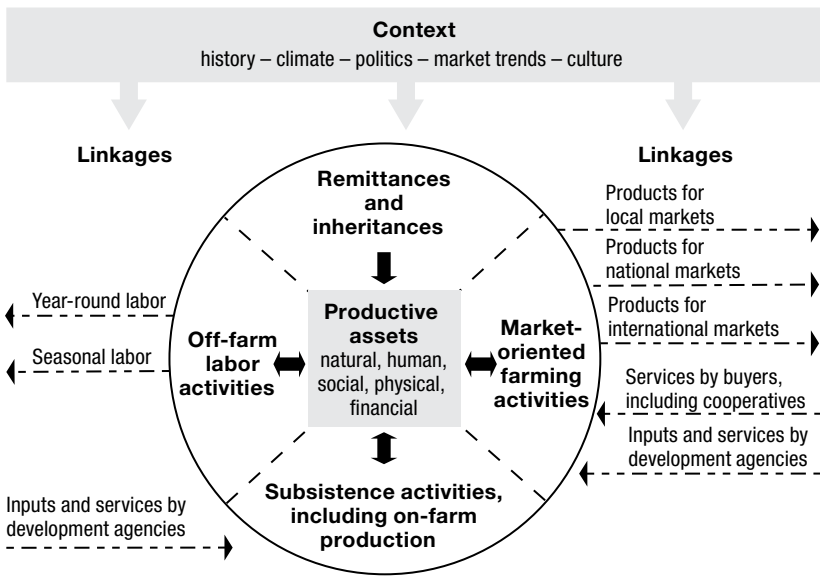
Context
history – climate – politics – market trends – culture

Linkages

Linkages

Remittances and inheritances

Products for local markets

Products for national markets

Year-round labor

Products for international markets

Seasonal labor

Off-farm labor activities

Productive assets
natural, human, social, physical, financial

Market-oriented farming activities

Services by buyers, including cooperatives

Inputs and services by development agencies

Inputs and services by development agencies

Subsistence activities, including on-farm production